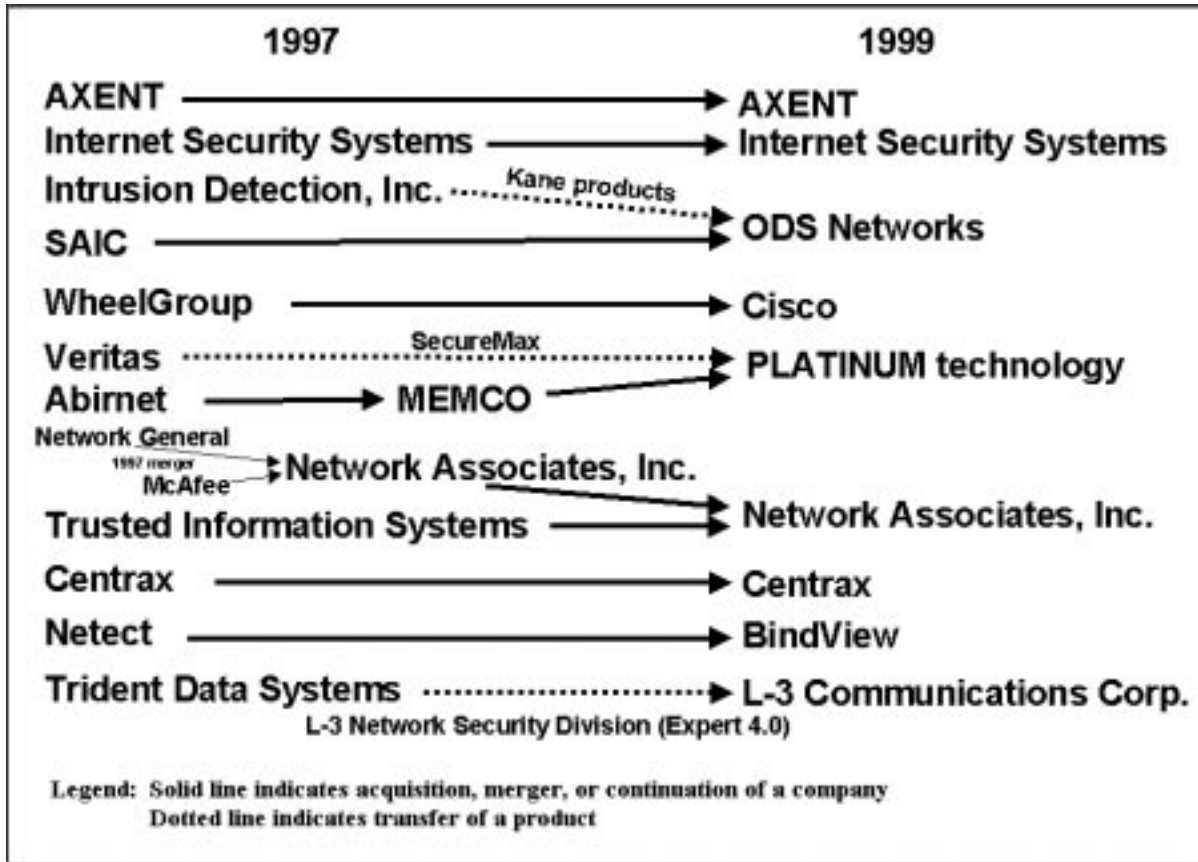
1997

1999

AXENT → AXENT

Internet Security Systems → Internet Security Systems

Intrusion Detection, Inc. Kane products

SAIC → ODS Networks

WheelGroup → Cisco

Veritas SecureMax

Abirnet → MEMCO → PLATINUM technology

Network General

1997 merger

McAfee

Network Associates, Inc.

Trusted Information Systems → Network Associates, Inc.

Centrax → Centrax

Netect → BindView

Trident Data Systems → L-3 Communications Corp.

L-3 Network Security Division (Expert 4.0)

Legend: Solid line indicates acquisition, merger, or continuation of a company
Dotted line indicates transfer of a product